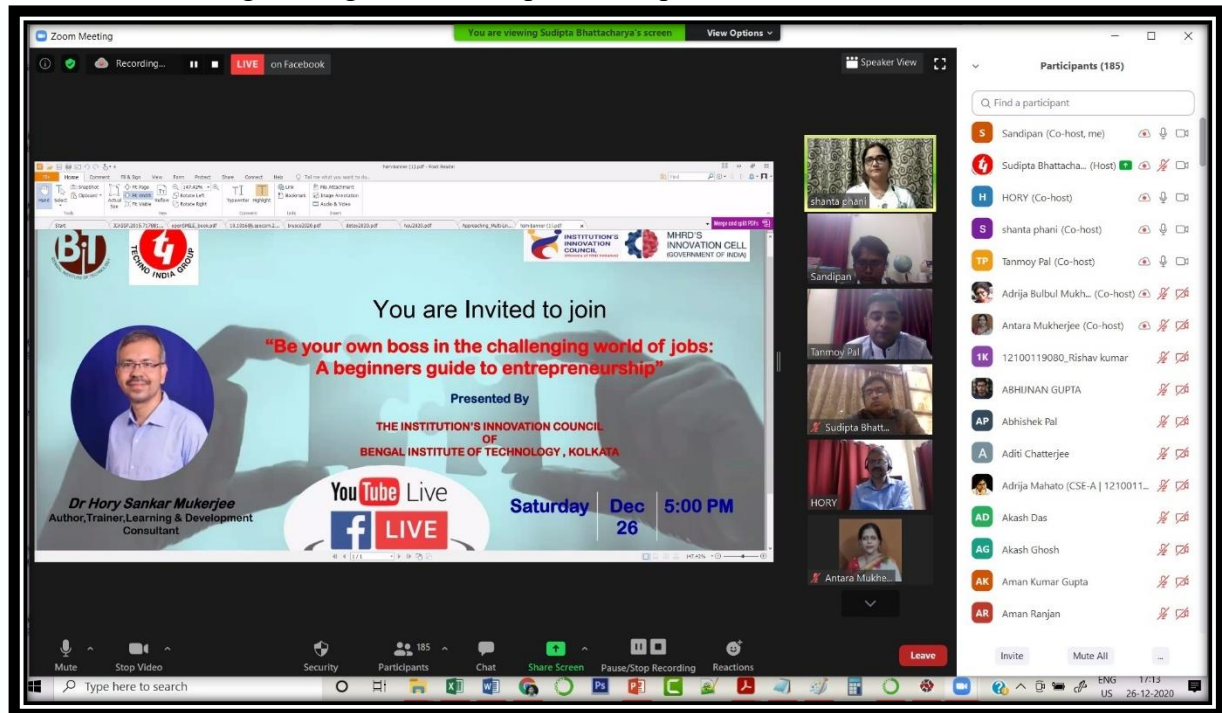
Zoom Meeting

You are viewing Sudipta Bhattacharya's screen

View Options

Recording...

LIVE on Facebook

Speaker View

Participants (185)

Find a participant

INSTITUTION'S INNOVATION COUNCIL

MHRD'S INNOVATION CELL (GOVERNMENT OF INDIA)

TECHNO INDIA GROUP

You are Invited to join

"Be your own boss in the challenging world of jobs: A beginners guide to entrepreneurship"

Presented By

THE INSTITUTION'S INNOVATION COUNCIL OF BENGAL INSTITUTE OF TECHNOLOGY , KOLKATA

Dr Hory Sankar Mukerjee
Author,Trainer,Learning & Development Consultant

YouTube Live

LIVE

Saturday | Dec 26 | 5:00 PM

shanta phani

Sandipan

Tanmoy Pal

Sudipta Bhatt...

HORY

Antara Mukhe...

Sandipan (Co-host, me)

Sudipta Bhattacha... (Host)

HORY (Co-host)

shanta phani (Co-host)

Tanmoy Pal (Co-host)

Adrija Bulbul Mukh... (Co-host)

Antara Mukherjee (Co-host)

12100119080_Rishav kumar

ABHIJNAN GUPTA

Abhishek Pal

Aditi Chatterjee

Adrija Mahato (CSE-A | 1210011...

Akash Das

Akash Ghosh

Aman Kumar Gupta

Aman Ranjan

Invite

Mute All

Mute

Stop Video

Security

185 Participants

Chat

Share Screen

Pause/Stop Recording

Reactions

Leave

Type here to search

ENG US

17:13 26-12-2020